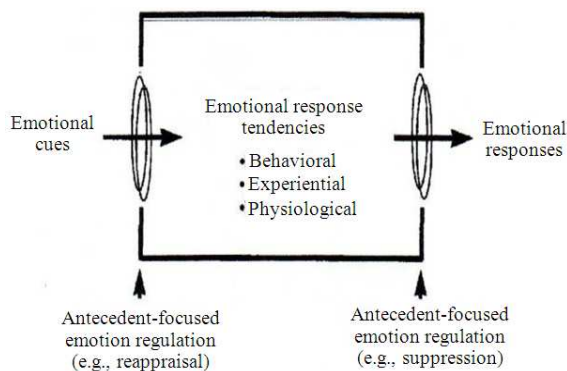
Emotional cues

Emotional response tendencies
• Behavioral
• Experiential
• Physiological

Emotional responses

Antecedent-focused emotion regulation (e.g., reappraisal)

Antecedent-focused emotion regulation (e.g., suppression)